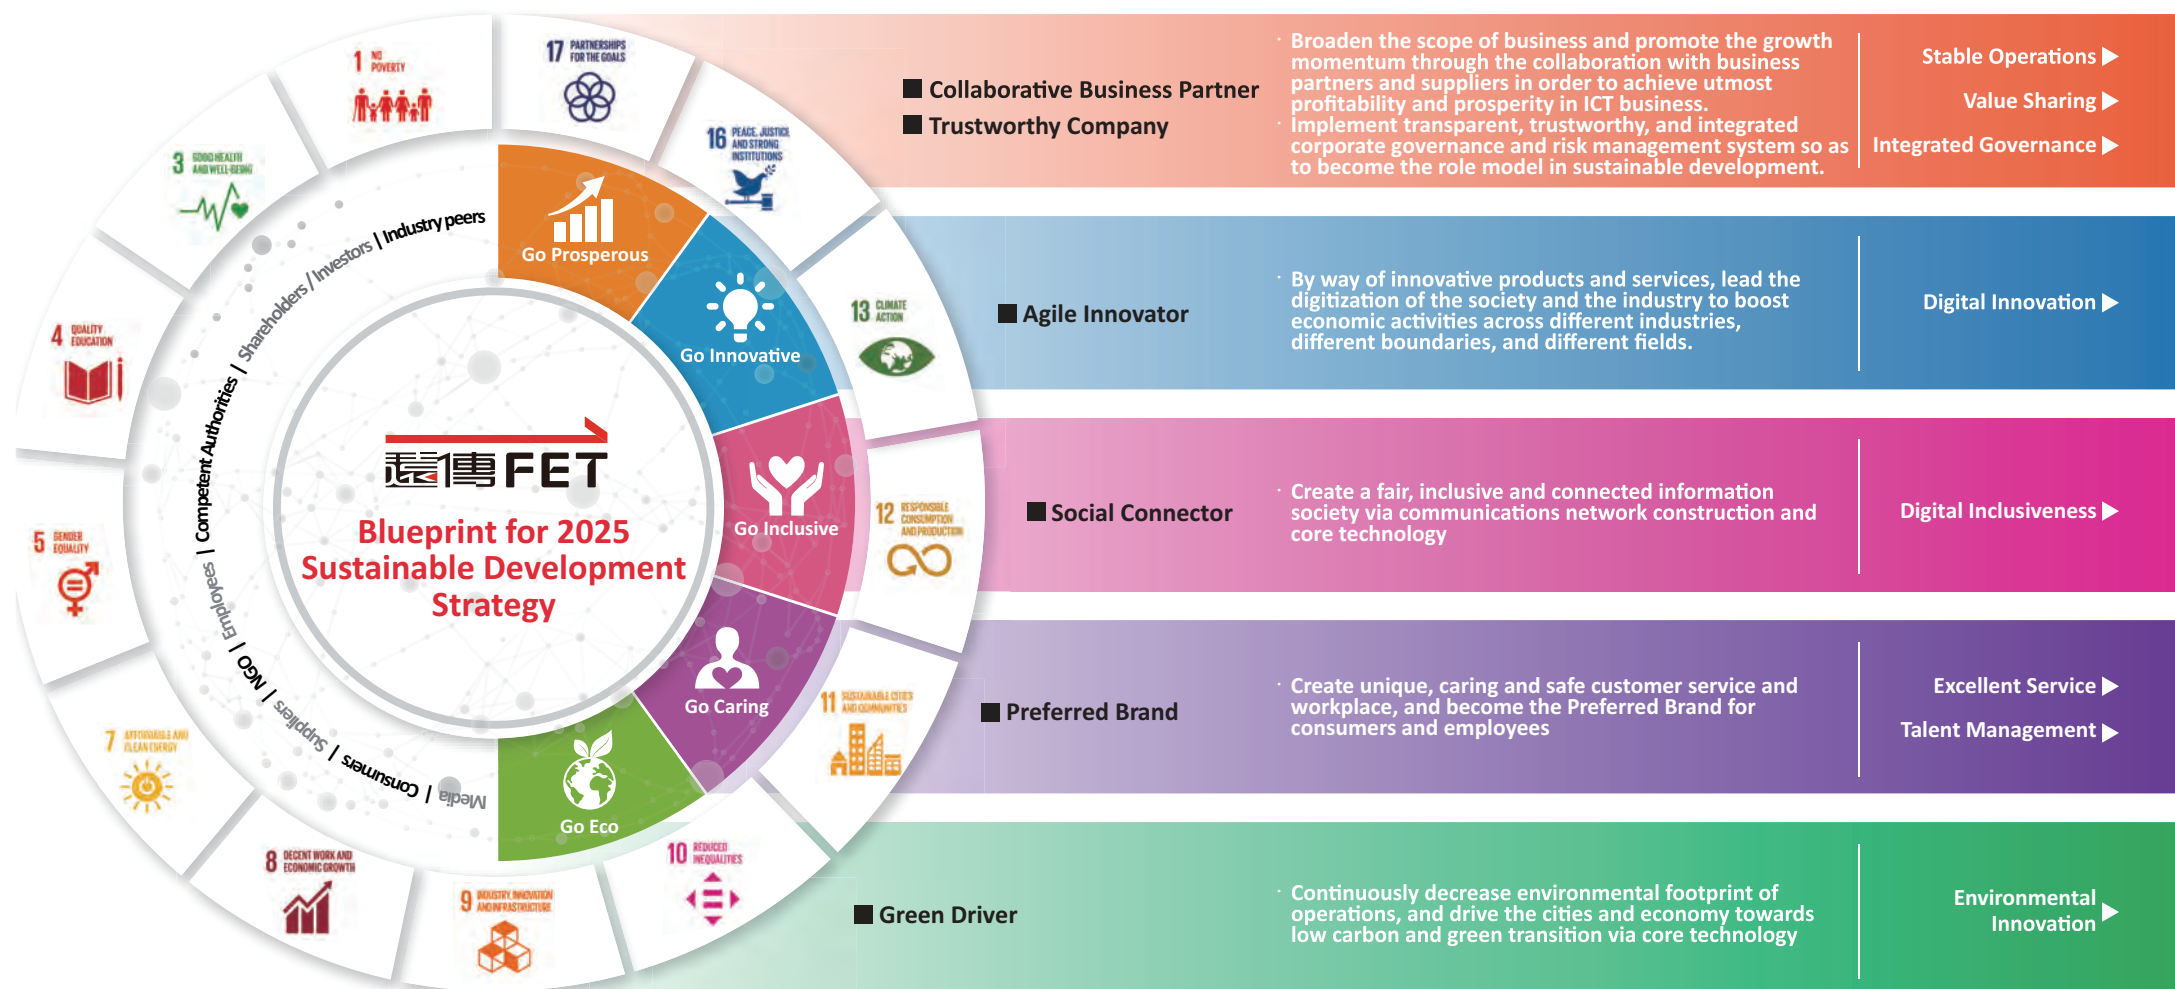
1 NO POVERTY
17 PARTNERSHIPS FOR THE GOALS
16 PEACE, JUSTICE AND STRONG INSTITUTIONS
3 GOOD HEALTH AND WELL-BEING
13 CLIMATE ACTION
4 QUALITY EDUCATION
12 RESPONSIBLE CONSUMPTION AND PRODUCTION
5 GENDER EQUALITY
11 SUSTAINABLE CITIES AND COMMUNITIES
7 AFFORDABLE AND CLEAN ENERGY
10 REDUCED INEQUALITIES
8 DECENT WORK AND ECONOMIC GROWTH
9 INDUSTRY, INNOVATION AND INFRASTRUCTURE

Industry peers | Investors / Shareholders / Competent Authorities | Employees | NGO | Suppliers | Consumers | Media

Go Prosperous
Go Innovative
Go Inclusive
Go Caring
Go Eco

遠傳 FET
Blueprint for 2025 Sustainable Development Strategy

Collaborative Business Partner
Trustworthy Company

· Broaden the scope of business and promote the growth momentum through the collaboration with business partners and suppliers in order to achieve utmost profitability and prosperity in ICT business.
· Implement transparent, trustworthy, and integrated corporate governance and risk management system so as to become the role model in sustainable development.

Stable Operations
Value Sharing
Integrated Governance

Agile Innovator

· By way of innovative products and services, lead the digitization of the society and the industry to boost economic activities across different industries, different boundaries, and different fields.

Digital Innovation

Social Connector

· Create a fair, inclusive and connected information society via communications network construction and core technology

Digital Inclusiveness

Preferred Brand

· Create unique, caring and safe customer service and workplace, and become the Preferred Brand for consumers and employees

Excellent Service
Talent Management

Green Driver

· Continuously decrease environmental footprint of operations, and drive the cities and economy towards low carbon and green transition via core technology

Environmental Innovation